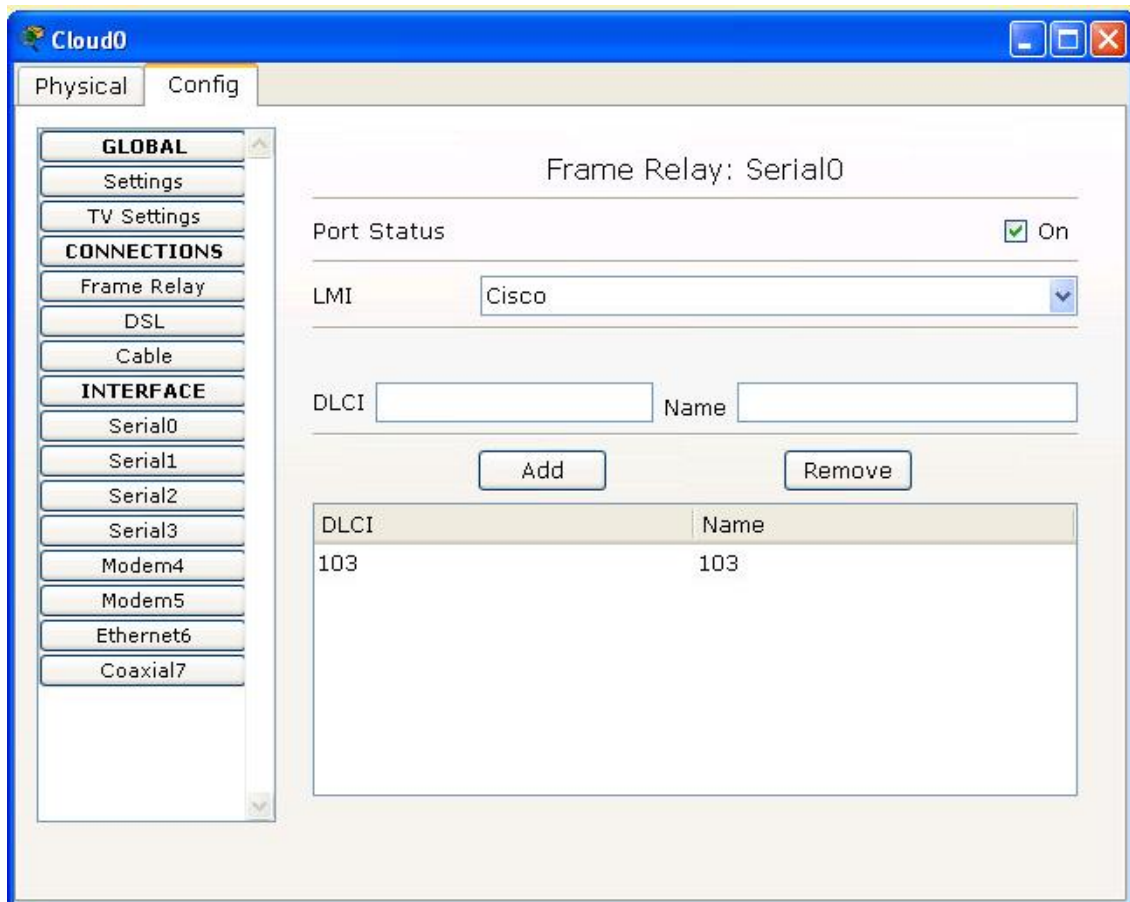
Cloud0

Physical
Config

GLOBAL
Settings
TV Settings
CONNECTIONS
Frame Relay
DSL
Cable
INTERFACE
Serial0
Serial1
Serial2
Serial3
Modem4
Modem5
Ethernet6
Coaxial7

Frame Relay: Serial0

Port Status
On

LMI
Cisco

DLCI
Name

Add
Remove

| DLCI | Name |
|---|---|
| 103 | 103 |